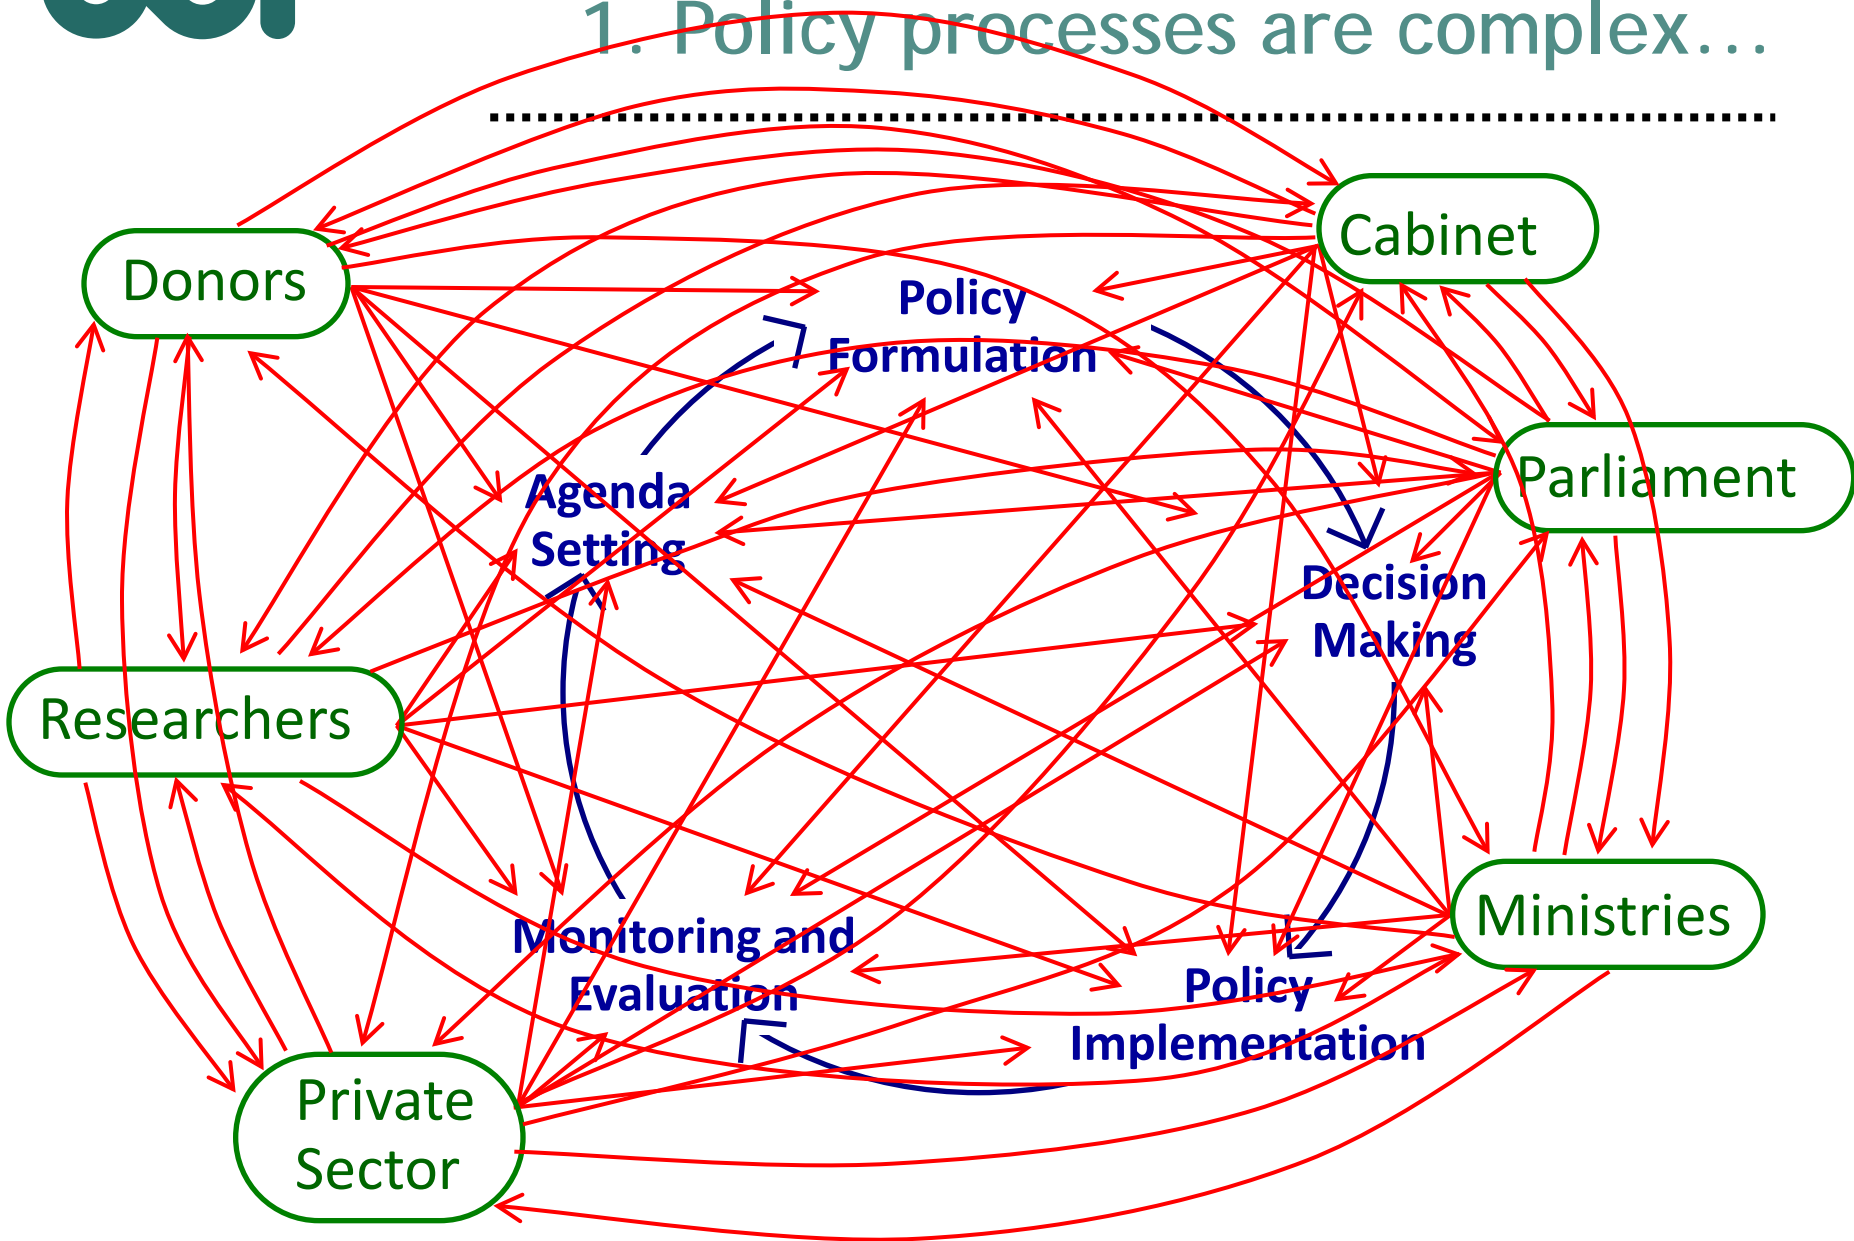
1. Policy processes are complex…

Cabinet

Donors

Policy Formulation

Agenda Setting

Parliament

Decision Making

Researchers

Ministries

Monitoring and Evaluation

Policy Implementation

Private Sector